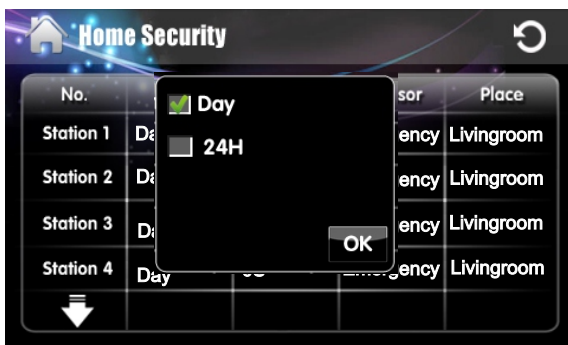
Home Security

| No. | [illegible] | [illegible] | sor | Place |
|---|---|---|---|---|
| Station 1 | Da | | ency | Livingroom |
| Station 2 | Da | | ency | Livingroom |
| Station 3 | Da | | ency | Livingroom |
| Station 4 | Day | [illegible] | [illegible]ency | Livingroom |

Day

24H

OK